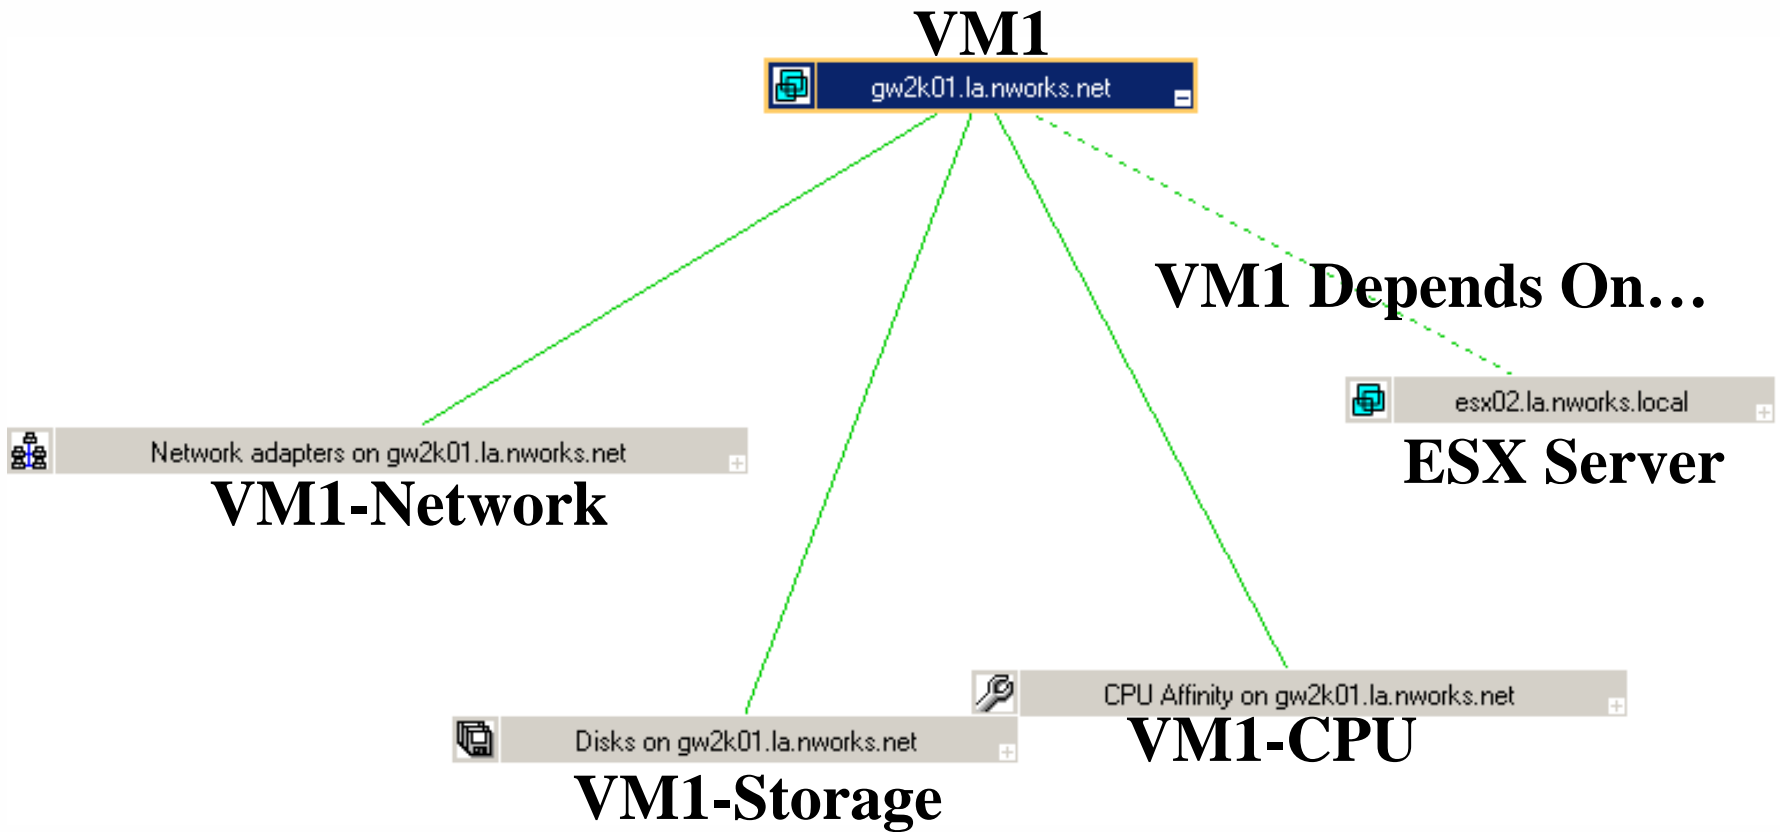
VM1

gw2k01.la.nworks.net

VM1 Depends On…

esx02.la.nworks.local

ESX Server

Network adapters on gw2k01.la.nworks.net

VM1-Network

CPU Affinity on gw2k01.la.nworks.net

VM1-CPU

Disks on gw2k01.la.nworks.net

VM1-Storage